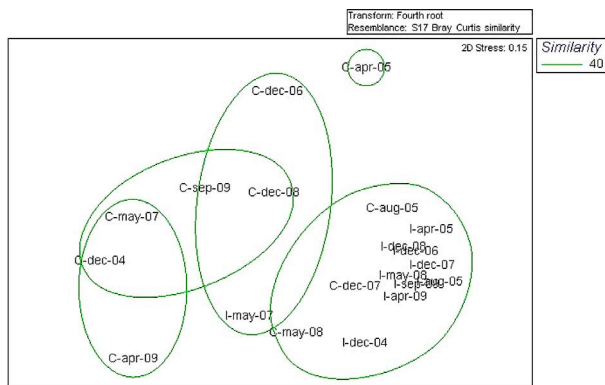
Transform: Fourth root
Resemblance: S17 Bray Curtis similarity

2D Stress: 0.15

Similarity
40

C-apr-05

C-dec-06

C-sep-09

C-dec-08

C-may-07

C-dec-04

C-aug-05

I-apr-05

I-dec-08

I-dec-06

I-dec-07

I-may-08

I-sep-09

I-aug-05

C-dec-07

I-apr-09

I-may-07

C-may-08

I-dec-04

C-apr-09